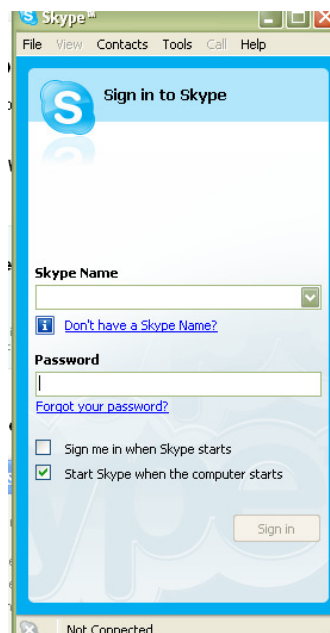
Skype™

File View Contacts Tools Call Help

Sign in to Skype

Skype Name

Don't have a Skype Name?

Password

Forgot your password?

Sign me in when Skype starts

Start Skype when the computer starts

Sign in

Not Connected